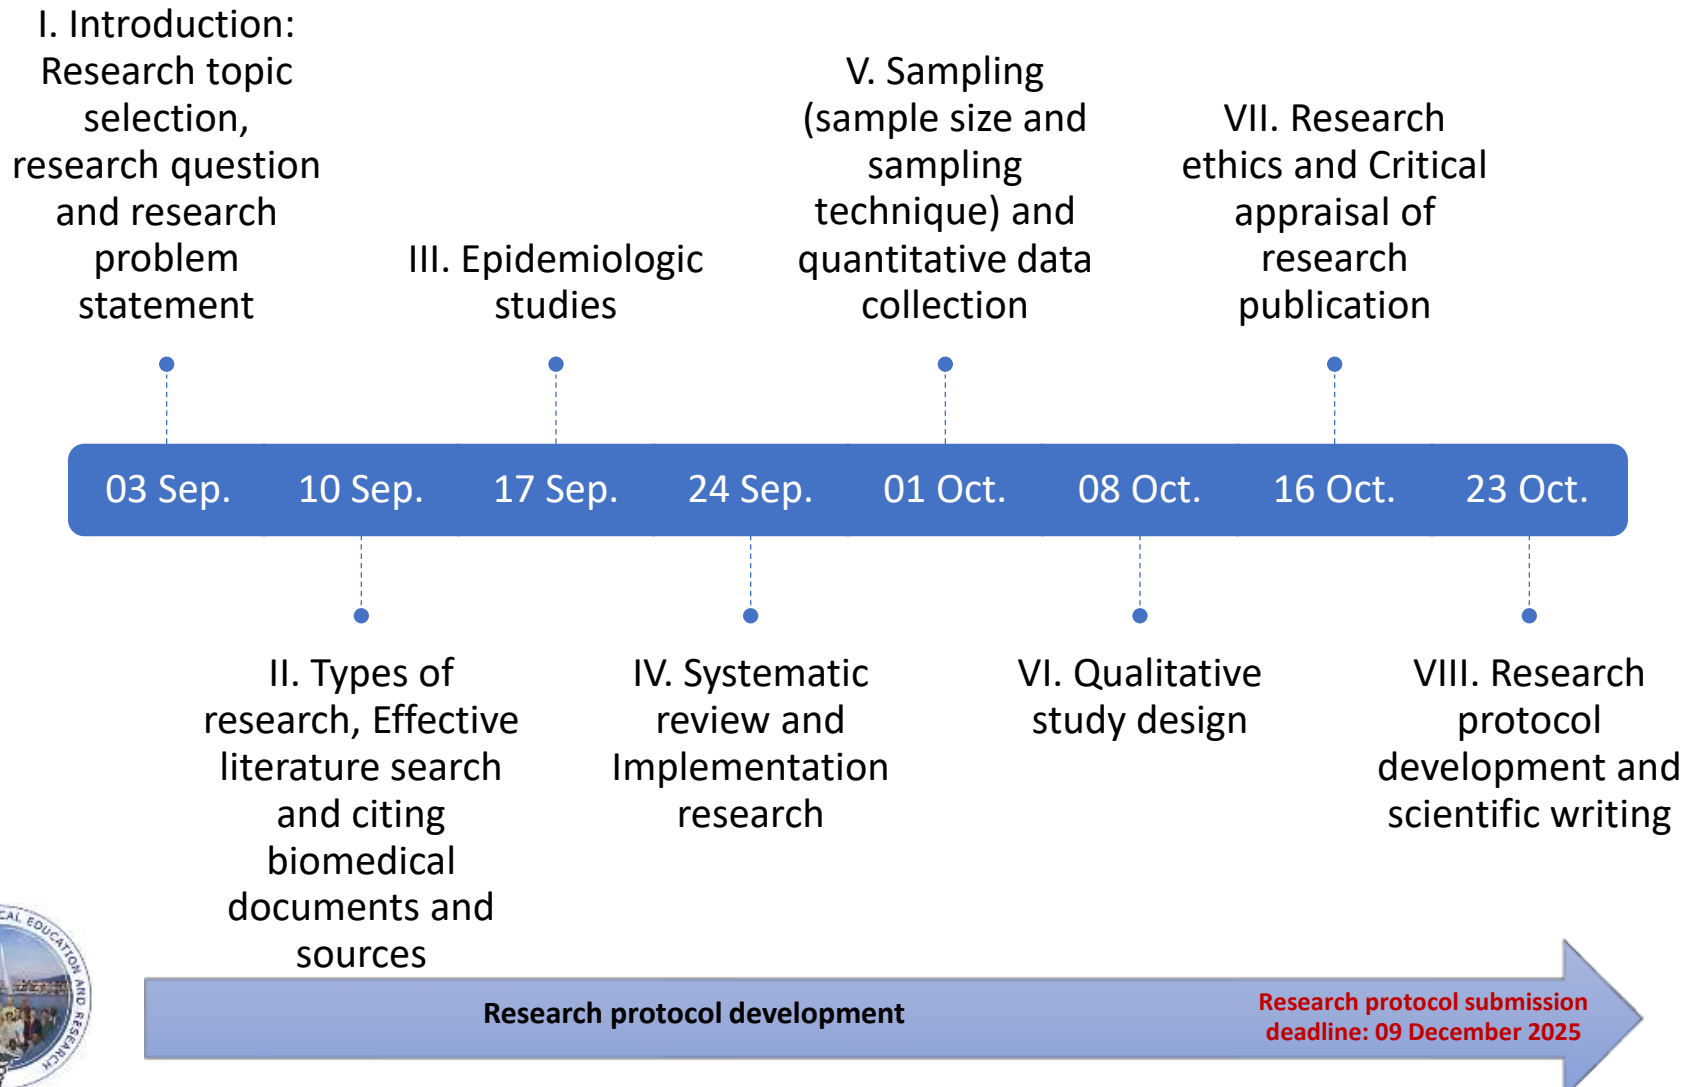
I. Introduction: Research topic selection, research question and research problem statement

III. Epidemiologic studies

V. Sampling (sample size and sampling technique) and quantitative data collection

VII. Research ethics and Critical appraisal of research publication

03 Sep. 10 Sep. 17 Sep. 24 Sep. 01 Oct. 08 Oct. 16 Oct. 23 Oct.

II. Types of research, Effective literature search and citing biomedical documents and sources

IV. Systematic review and Implementation research

VI. Qualitative study design

VIII. Research protocol development and scientific writing

CAL EDUCATION AND RESEARCH

Research protocol development

Research protocol submission deadline: 09 December 2025